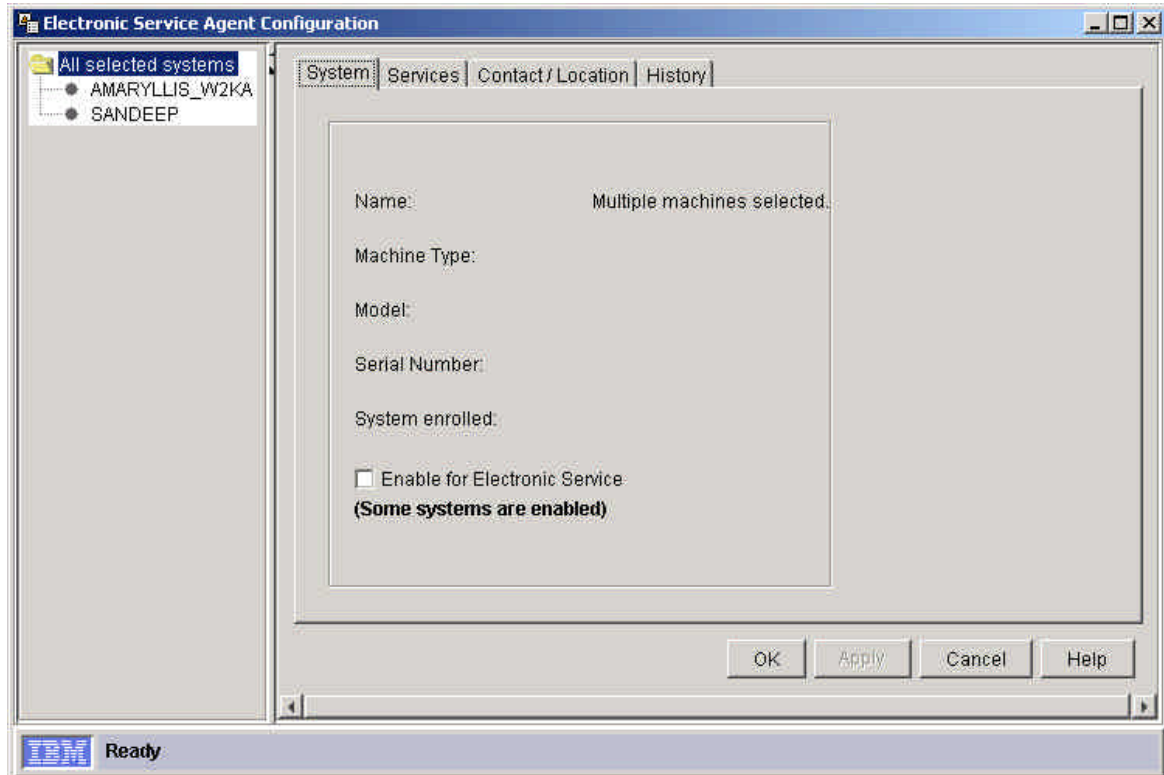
Electronic Service Agent Configuration

All selected systems
AMARYLLIS_W2KA
SANDEEP

System | Services | Contact / Location | History

Name: Multiple machines selected.

Machine Type:

Model:

Serial Number:

System enrolled:

Enable for Electronic Service
(Some systems are enabled)

OK Apply Cancel Help

IBM Ready